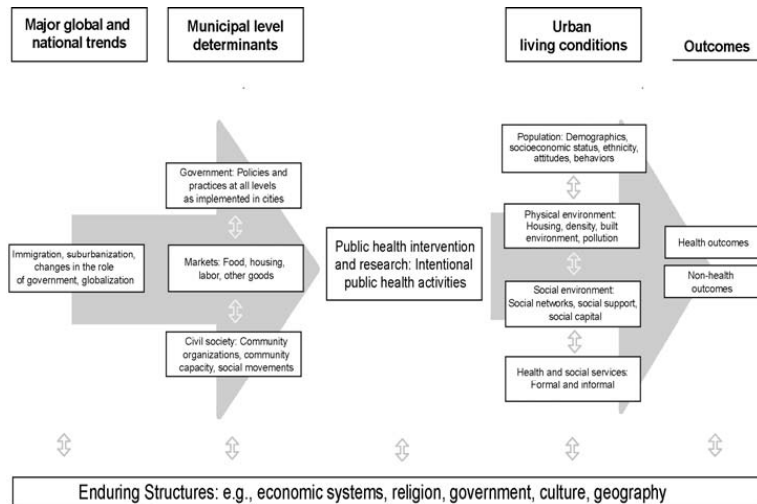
Major global and national trends

Municipal level determinants

Urban living conditions

Outcomes

Immigration, suburbanization, changes in the role of government, globalization

Government: Policies and practices at all levels as implemented in cities

Markets: Food, housing, labor, other goods

Civil society: Community organizations, community capacity, social movements

Public health intervention and research: Intentional public health activities

Population: Demographics, socioeconomic status, ethnicity, attitudes, behaviors

Physical environment: Housing, density, built environment, pollution

Social environment: Social networks, social support, social capital

Health and social services: Formal and informal

Health outcomes

Non-health outcomes

Enduring Structures: e.g., economic systems, religion, government, culture, geography